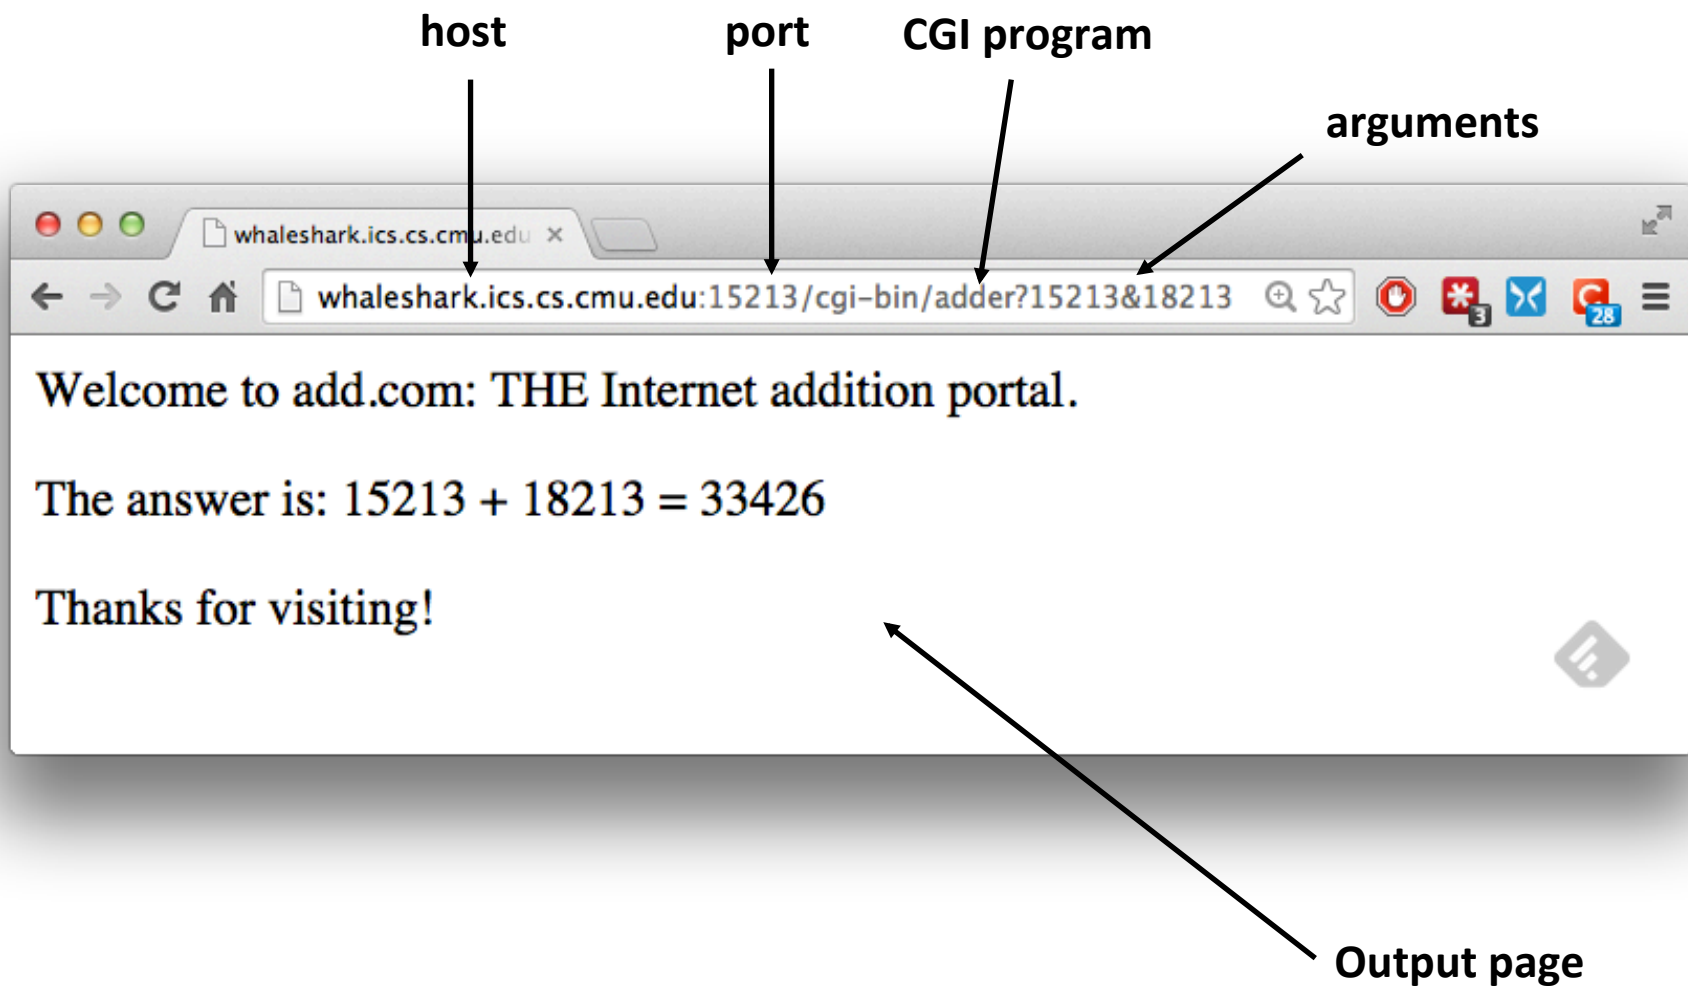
host port CGI program

arguments

whaleshark.ics.cs.cmu.edu ×

whaleshark.ics.cs.cmu.edu:15213/cgi-bin/adder?15213&18213

3 28

Welcome to add.com: THE Internet addition portal.

The answer is: 15213 + 18213 = 33426

Thanks for visiting!

Output page